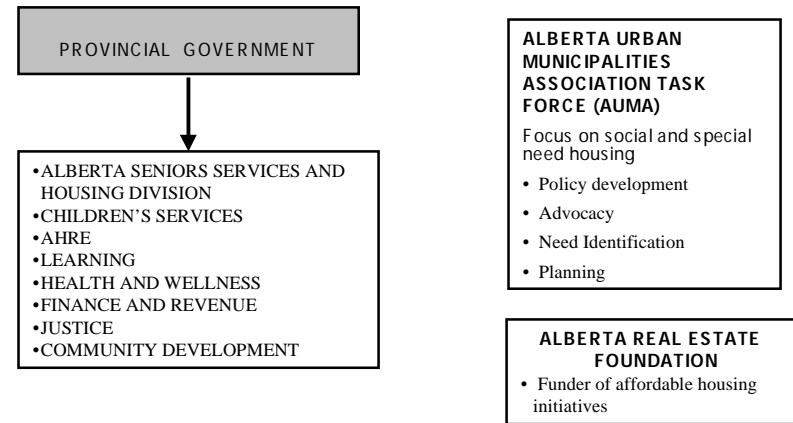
PROVINCIAL GOVERNMENT

•ALBERTA SENIORS SERVICES AND HOUSING DIVISION
•CHILDREN'S SERVICES
•AHRE
•LEARNING
•HEALTH AND WELLNESS
•FINANCE AND REVENUE
•JUSTICE
•COMMUNITY DEVELOPMENT

ALBERTA URBAN MUNICIPALITIES ASSOCIATION TASK FORCE (AUMA)

Focus on social and special need housing

• Policy development
• Advocacy
• Need Identification
• Planning

ALBERTA REAL ESTATE FOUNDATION

• Funder of affordable housing initiatives